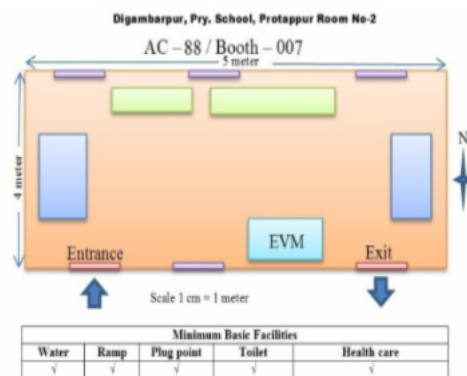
Digambarpur, Pry. School, Protappur Room No-2

AC – 88 / Booth – 007

5 meter

4 meter

N

EVM

Entrance

Exit

Scale 1 cm = 1 meter

| Minimum Basic Facilities | | | | |
|---|---|---|---|---|
| Water | Ramp | Plug point | Toilet | Health care |
| √ | √ | √ | √ | √ |